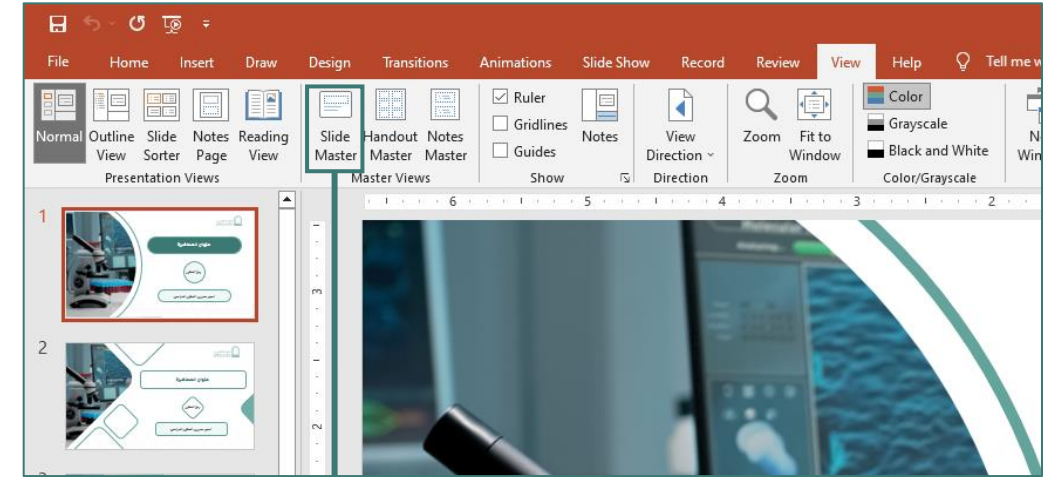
File Home Insert Draw Design Transitions Animations Slide Show Record Review View Help Tell me w

Normal Outline View Slide Sorter Notes Page Reading View
Presentation Views

Slide Master Handout Master Notes Master
Master Views

Ruler
Gridlines
Guides
Notes
Show

View Direction
Direction

Zoom Fit to Window
Zoom

Color
Grayscale
Black and White
Color/Grayscale

N Win

1
2

6 5 4 3 2

3
2